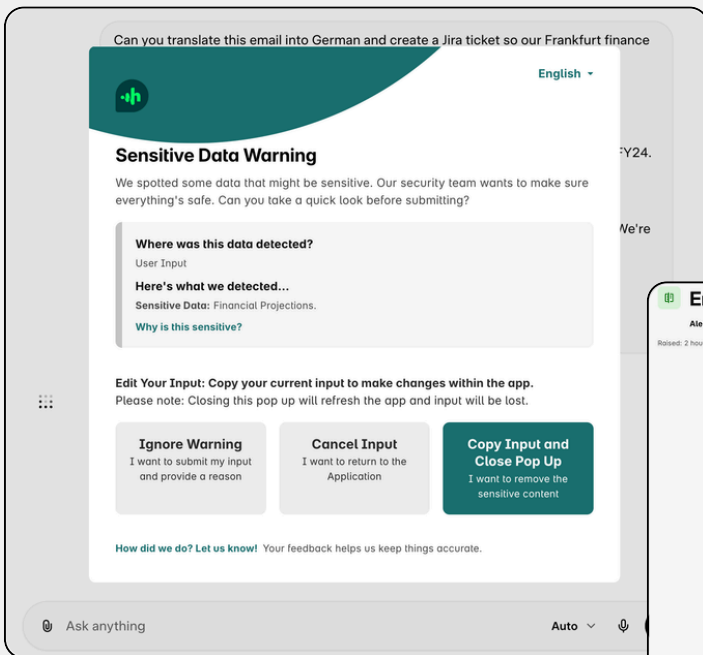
Can you translate this email into German and create a Jira ticket so our Frankfurt finance

FY24.

We're

English

Sensitive Data Warning

We spotted some data that might be sensitive. Our security team wants to make sure everything's safe. Can you take a quick look before submitting?

Where was this data detected?

User Input

Here's what we detected...

Sensitive Data: Financial Projections.

Why is this sensitive?

Edit Your Input: Copy your current input to make changes within the app.
Please note: Closing this pop up will refresh the app and input will be lost.

Ignore Warning
I want to submit my input and provide a reason

Cancel Input
I want to return to the Application

Copy Input and Close Pop Up
I want to remove the sensitive content

How did we do? Let us know! Your feedback helps us keep things accurate.

Er

Ale

Raised: 2 hou

Ask anything

Auto